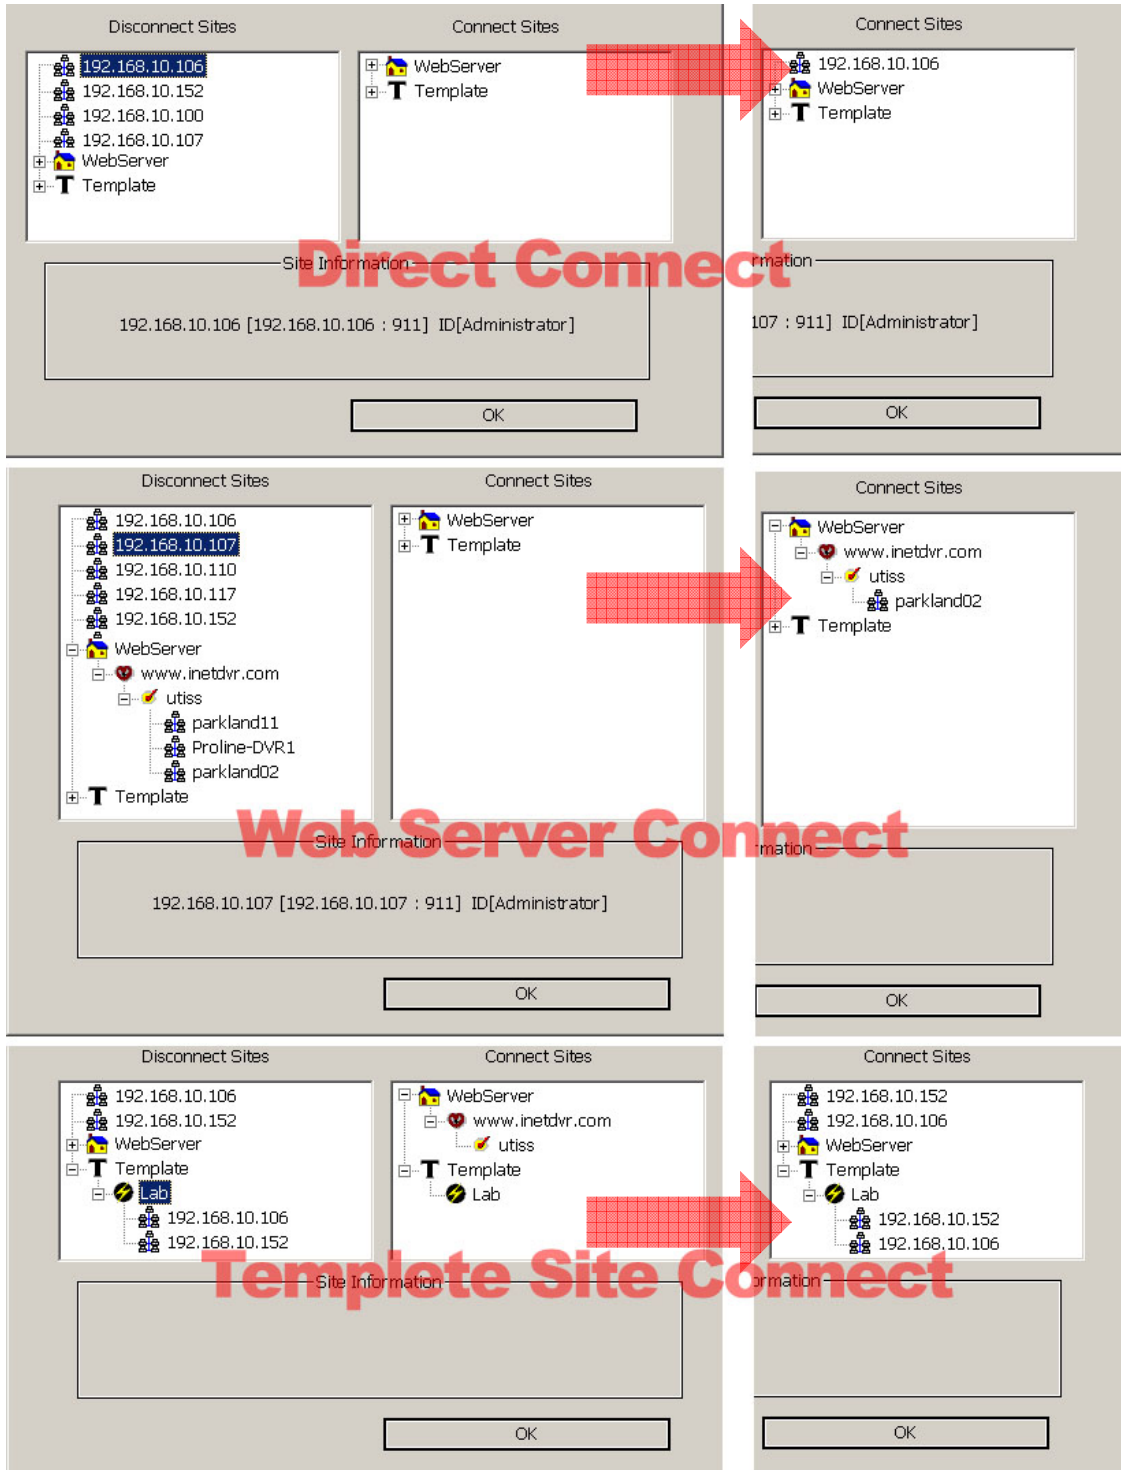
Disconnect Sites
192.168.10.106
192.168.10.152
192.168.10.100
192.168.10.107
WebServer
Template

Connect Sites
WebServer
Template

Connect Sites
192.168.10.106
WebServer
Template

Direct Connect

Site Information
192.168.10.106 [192.168.10.106 : 911] ID[Administrator]

rmation
107 : 911] ID[Administrator]

OK

OK

Disconnect Sites
192.168.10.106
192.168.10.107
192.168.10.110
192.168.10.117
192.168.10.152
WebServer
www.inetdvr.com
utiss
parkland11
Proline-DVR1
parkland02
Template

Connect Sites
WebServer
Template

Connect Sites
WebServer
www.inetdvr.com
utiss
parkland02
Template

Web Server Connect

Site Information
192.168.10.107 [192.168.10.107 : 911] ID[Administrator]

rmation

OK

OK

Disconnect Sites
192.168.10.106
192.168.10.152
WebServer
Template
Lab
192.168.10.106
192.168.10.152

Connect Sites
WebServer
www.inetdvr.com
utiss
Template
Lab

Connect Sites
192.168.10.152
192.168.10.106
WebServer
Template
Lab
192.168.10.152
192.168.10.106

Templete Site Connect

Site Information

rmation

OK

OK